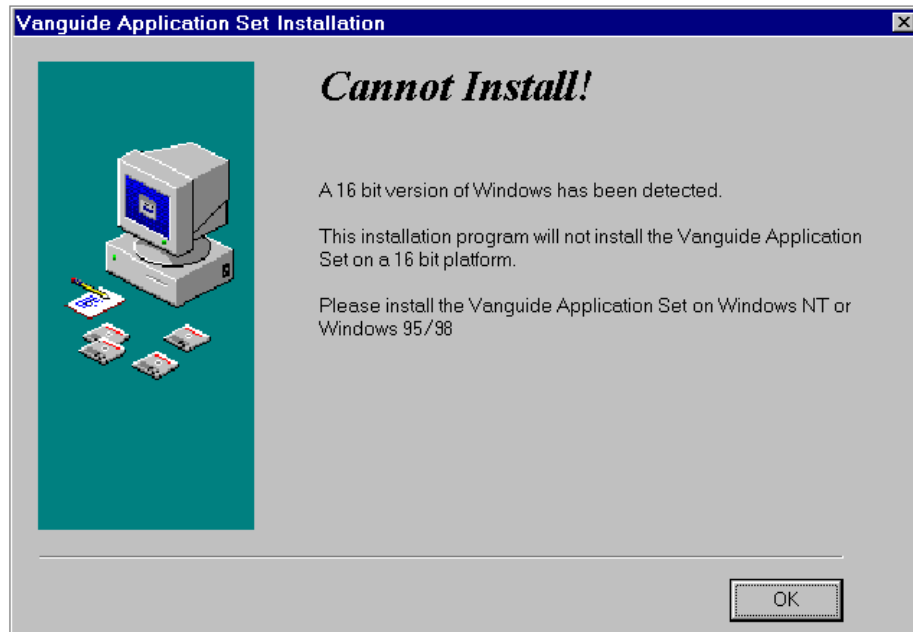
Vanguide Application Set Installation

Cannot Install!

A 16 bit version of Windows has been detected.

This installation program will not install the Vanguide Application Set on a 16 bit platform.

Please install the Vanguide Application Set on Windows NT or Windows 95/98

OK